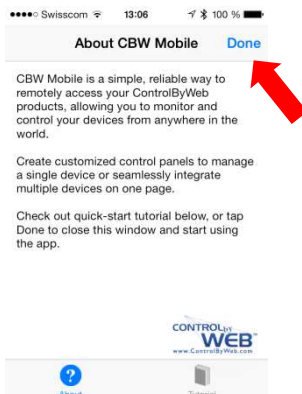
●●●●○ Swisscom 13:06 100 %

About CBW Mobile Done

CBW Mobile is a simple, reliable way to remotely access your ControlByWeb products, allowing you to monitor and control your devices from anywhere in the world.

Create customized control panels to manage a single device or seamlessly integrate multiple devices on one page.

Check out quick-start tutorial below, or tap Done to close this window and start using the app.

CONTROL by WEB
www.ControlByWeb.com

About Tutorial